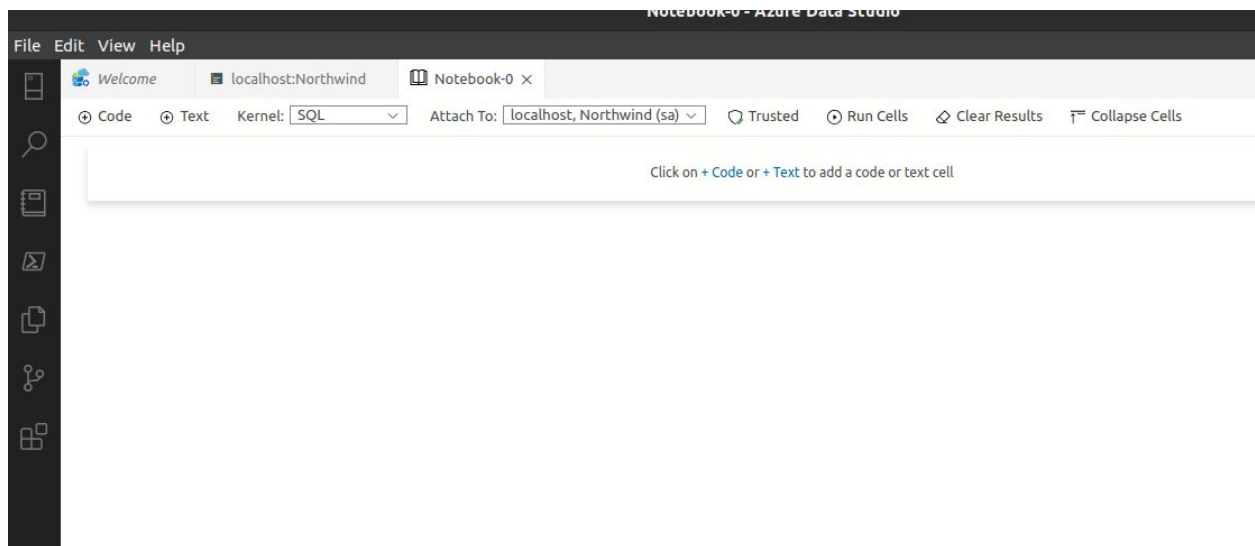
Notebook-0 - Azure Data Studio

File Edit View Help

Welcome
localhost:Northwind
Notebook-0 ×

Code
Text
Kernel: SQL
Attach To: localhost, Northwind (sa)
Trusted
Run Cells
Clear Results
Collapse Cells

Click on + Code or + Text to add a code or text cell